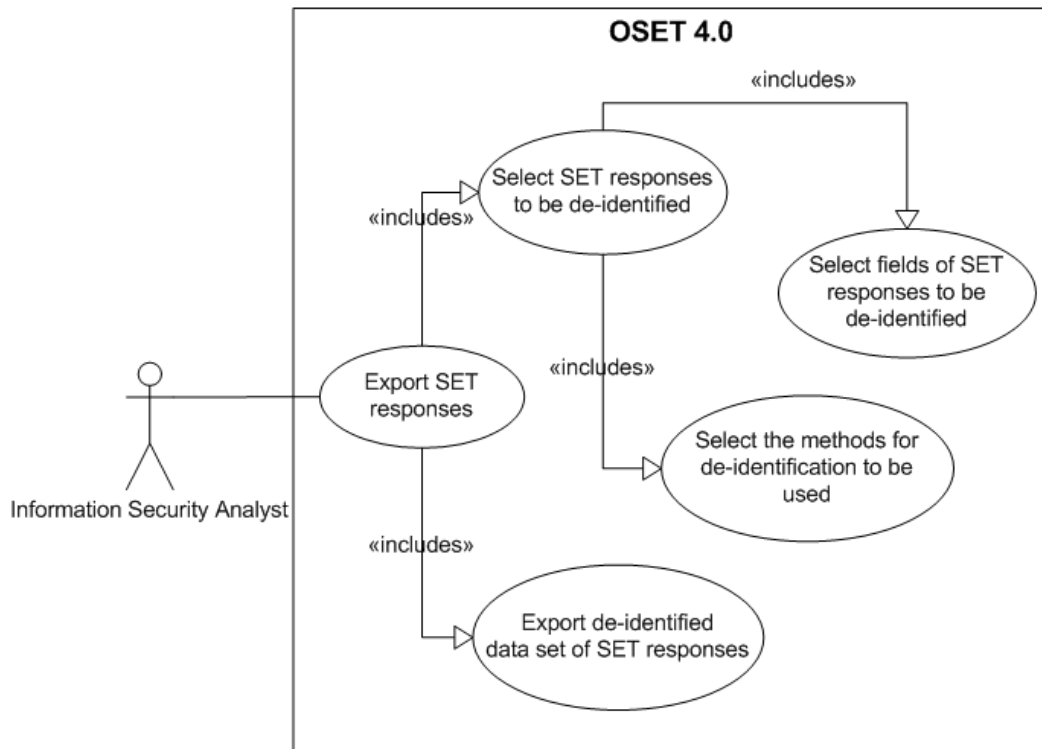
OSET 4.0

«includes»

Select SET responses to be de-identified

«includes»

Select fields of SET responses to be de-identified

«includes»

Information Security Analyst

Export SET responses

Select the methods for de-identification to be used

«includes»

Export de-identified data set of SET responses